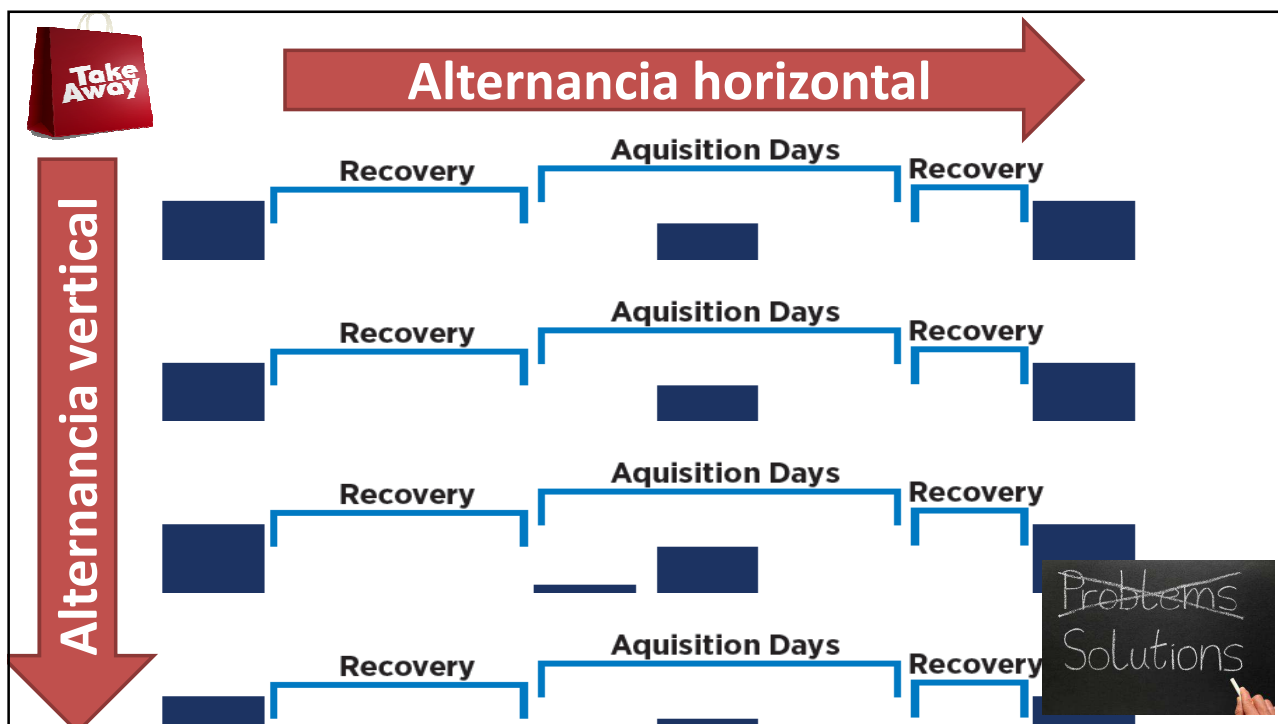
Take Away

Alternancia horizontal

Alternancia vertical

Recovery
Aquisition Days
Recovery

Recovery
Aquisition Days
Recovery

Recovery
Aquisition Days
Recovery

Recovery
Aquisition Days
Recovery

Problems
Solutions